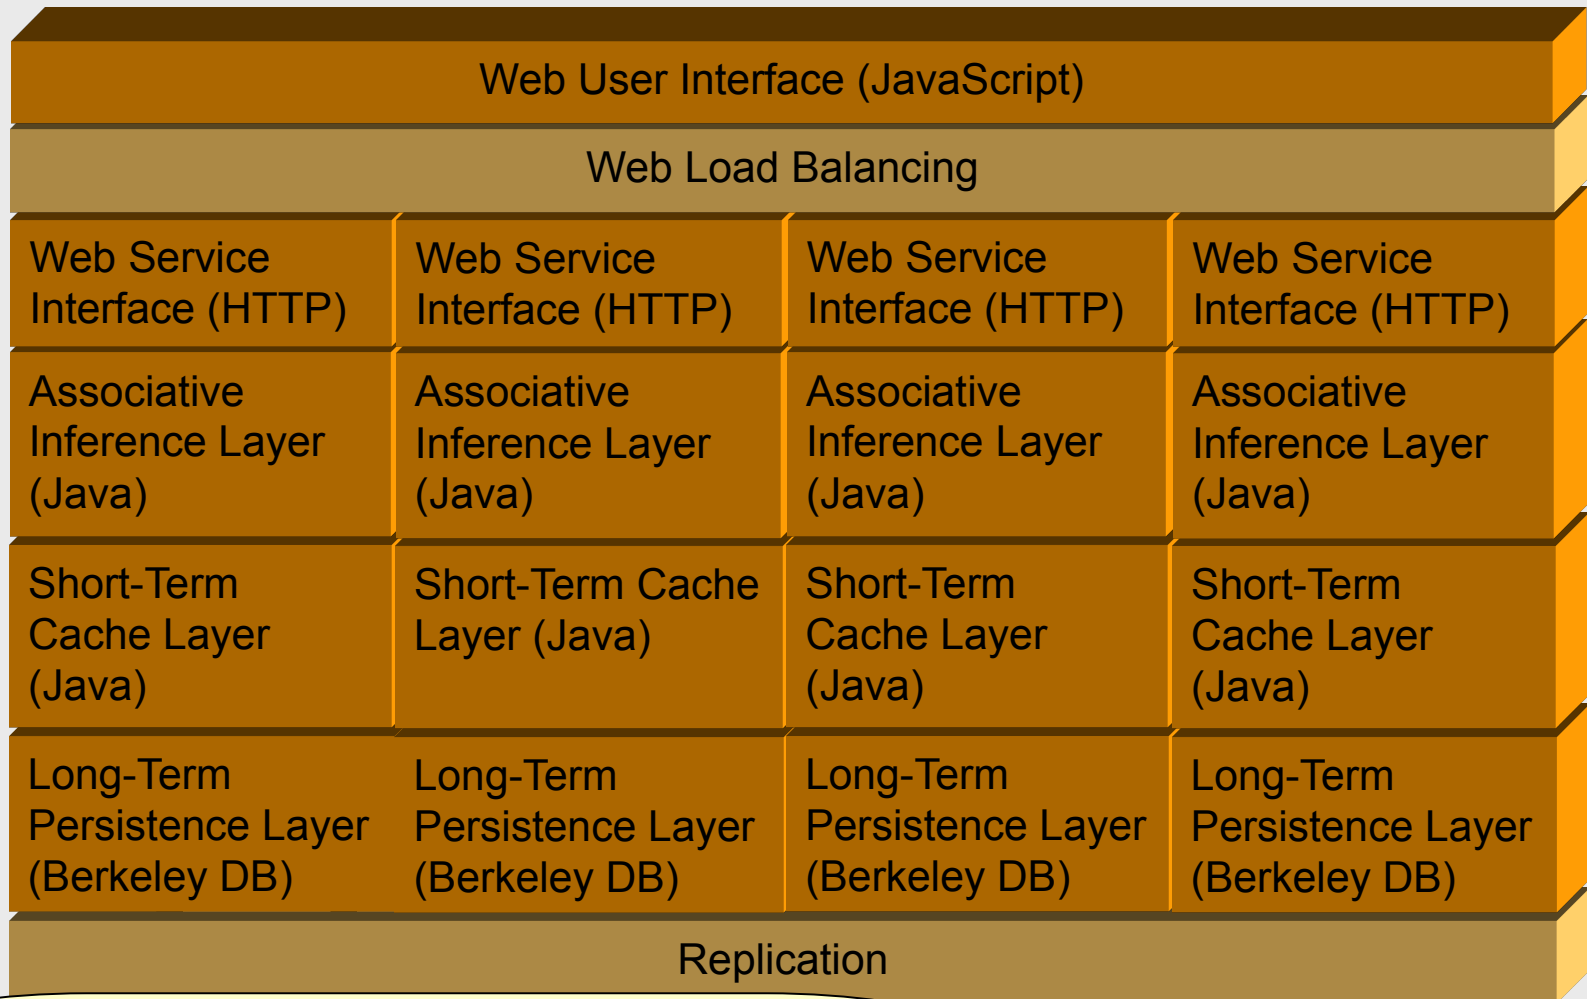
Web User Interface (JavaScript)

Web Load Balancing

| Web Service Interface (HTTP) | Web Service Interface (HTTP) | Web Service Interface (HTTP) | Web Service Interface (HTTP) |
|---|---|---|---|
| Associative Inference Layer (Java) | Associative Inference Layer (Java) | Associative Inference Layer (Java) | Associative Inference Layer (Java) |
| Short-Term Cache Layer (Java) | Short-Term Cache Layer (Java) | Short-Term Cache Layer (Java) | Short-Term Cache Layer (Java) |
| Long-Term Persistence Layer (Berkeley DB) | Long-Term Persistence Layer (Berkeley DB) | Long-Term Persistence Layer (Berkeley DB) | Long-Term Persistence Layer (Berkeley DB) |

Replication